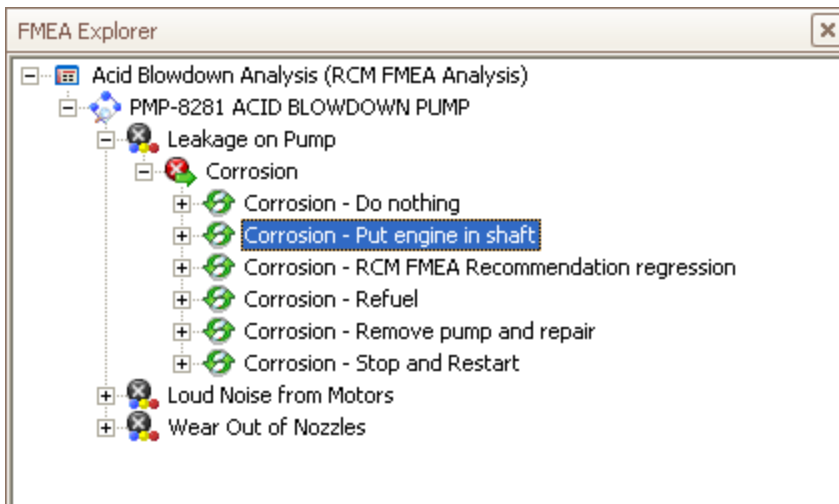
FMEA Explorer

Acid Blowdown Analysis (RCM FMEA Analysis)
PMP-8281 ACID BLOWDOWN PUMP
Leakage on Pump
Corrosion
Corrosion - Do nothing
Corrosion - Put engine in shaft
Corrosion - RCM FMEA Recommendation regression
Corrosion - Refuel
Corrosion - Remove pump and repair
Corrosion - Stop and Restart
Loud Noise from Motors
Wear Out of Nozzles